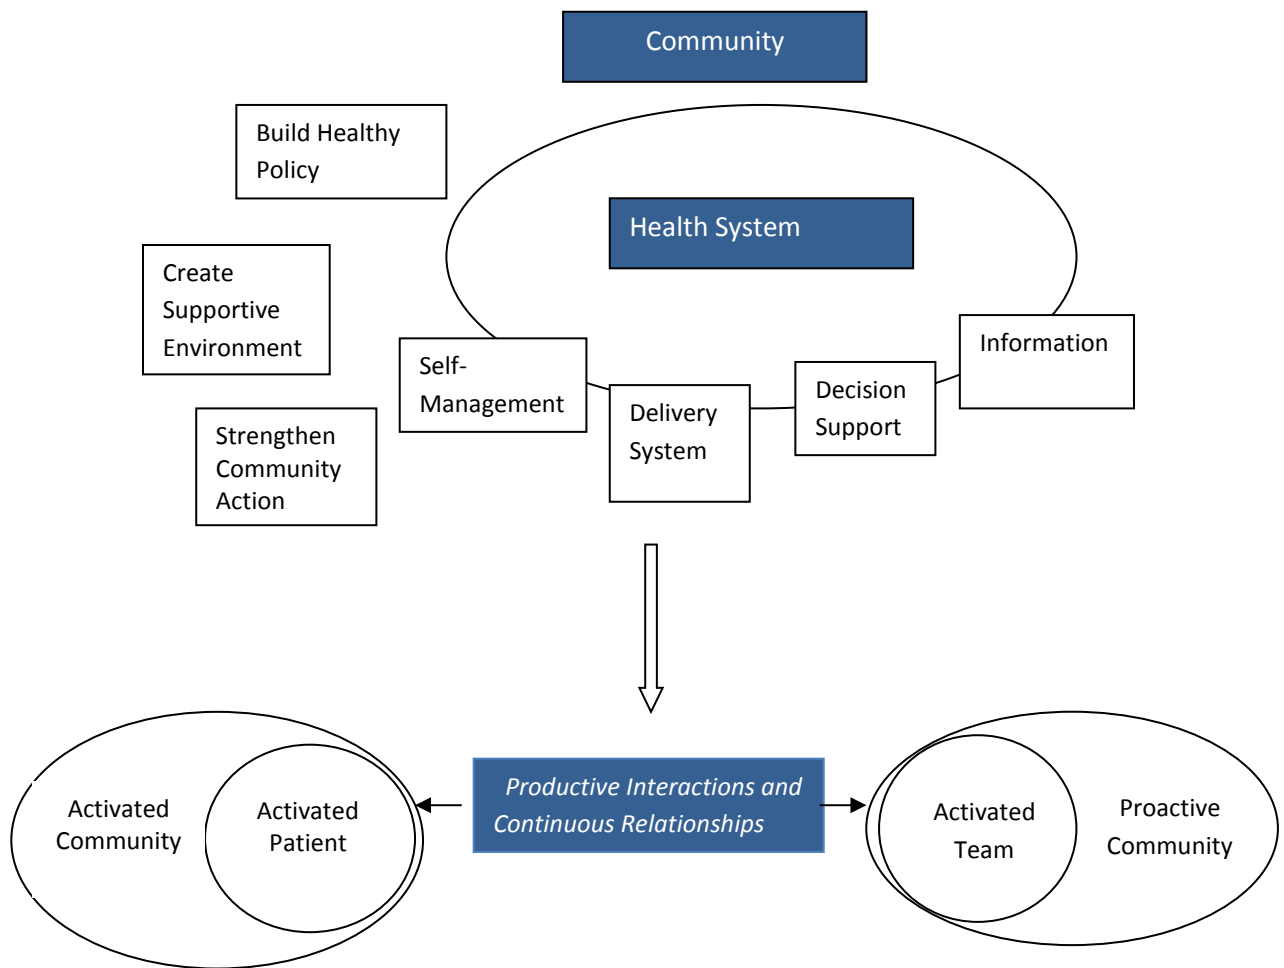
Community

Build Healthy Policy

Health System

Create Supportive Environment

Information

Self-Management

Delivery System

Decision Support

Strengthen Community Action

Activated Community

Activated Patient

Productive Interactions and Continuous Relationships

Activated Team

Proactive Community